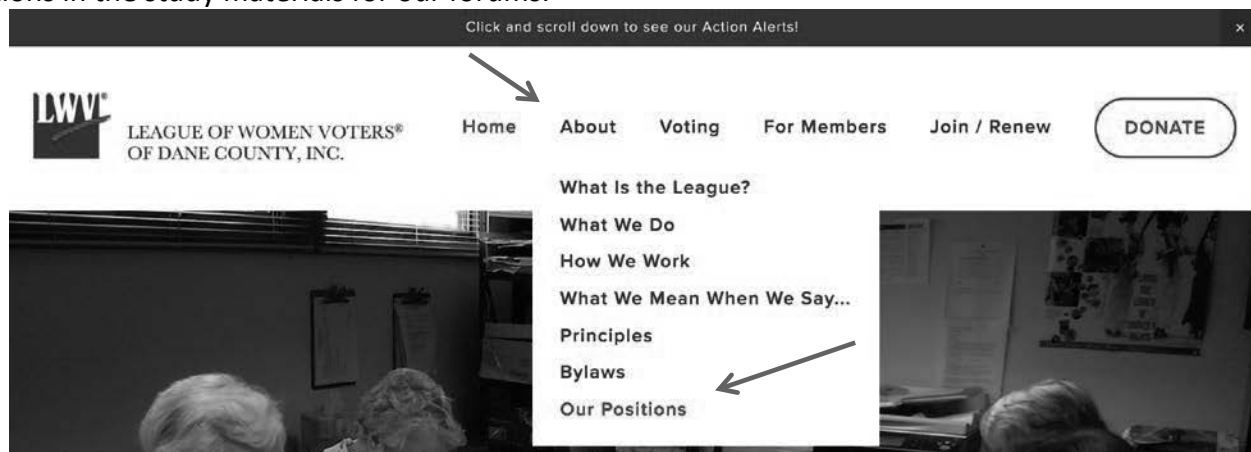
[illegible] in the study materials for our forums.

Click and scroll down to see our Action Alerts!

×

LWV®
LEAGUE OF WOMEN VOTERS®
OF DANE COUNTY, INC.

Home About Voting For Members Join / Renew DONATE

What Is the League?
What We Do
How We Work
What We Mean When We Say...
Principles
Bylaws
Our Positions